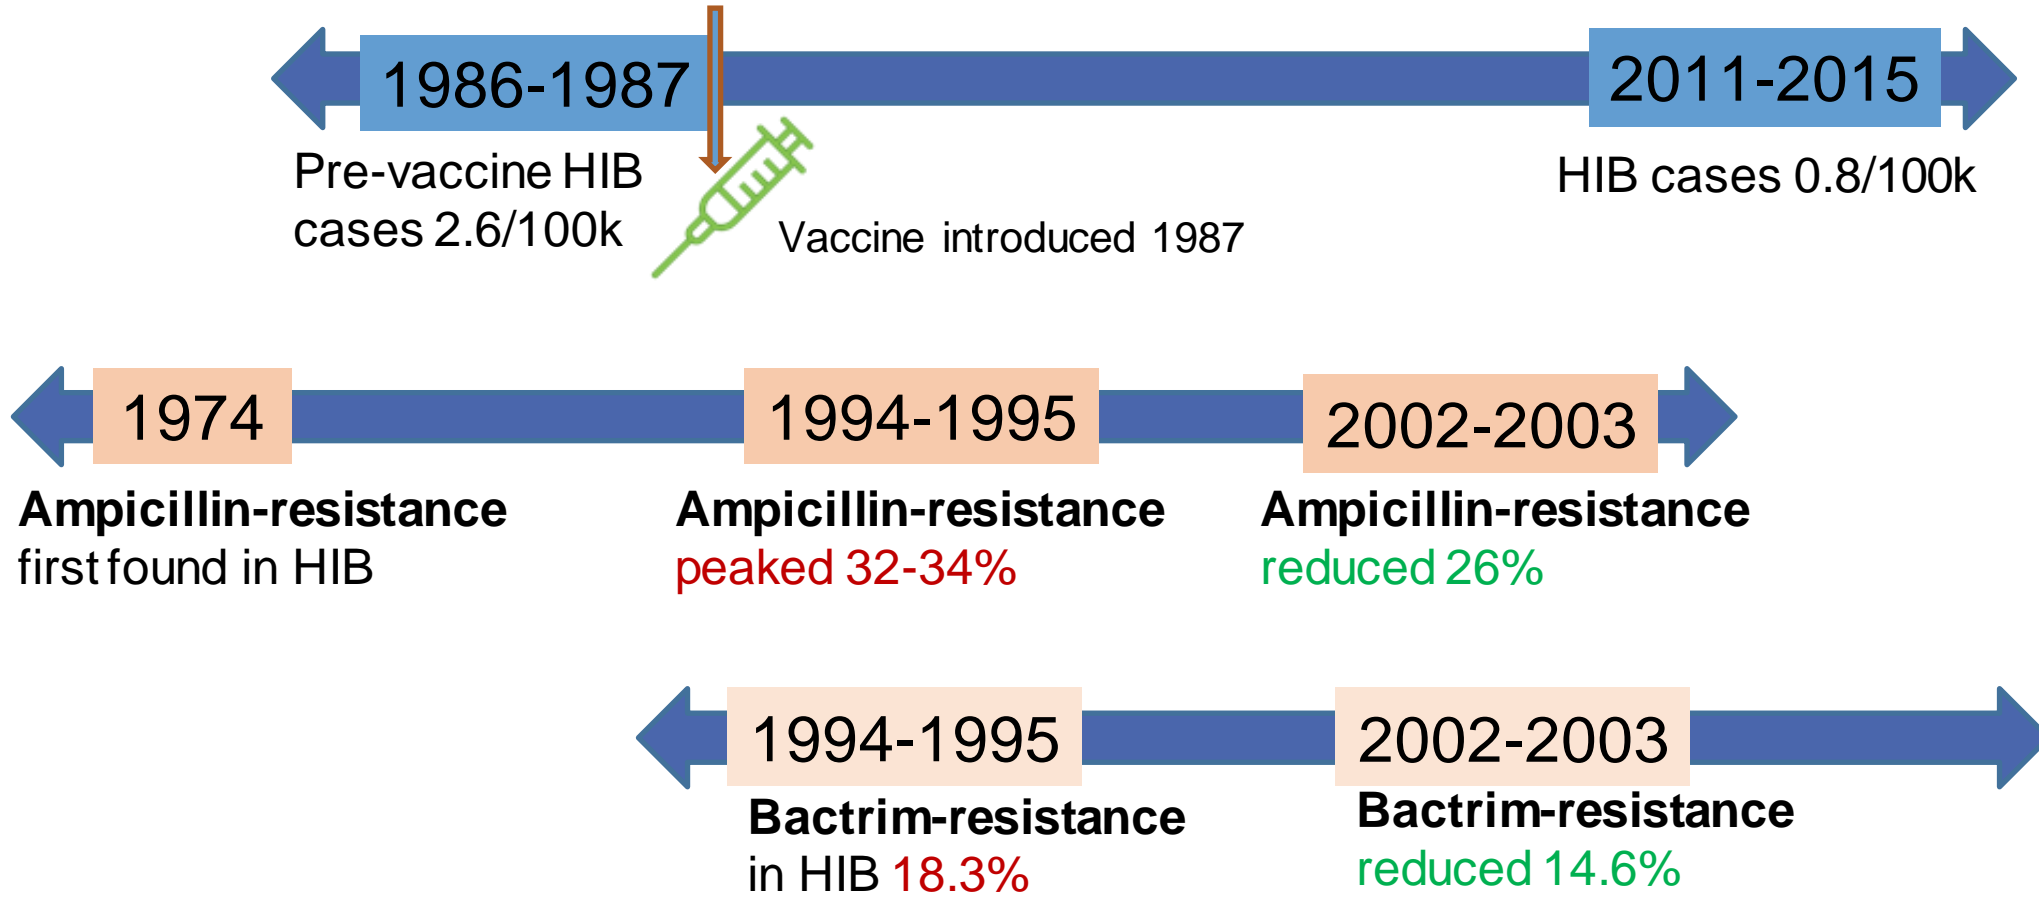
1986-1987

2011-2015

Pre-vaccine HIB cases 2.6/100k

Vaccine introduced 1987

HIB cases 0.8/100k

1974

1994-1995

2002-2003

Ampicillin-resistance first found in HIB

Ampicillin-resistance peaked 32-34%

Ampicillin-resistance reduced 26%

1994-1995

2002-2003

Bactrim-resistance in HIB 18.3%

Bactrim-resistance reduced 14.6%